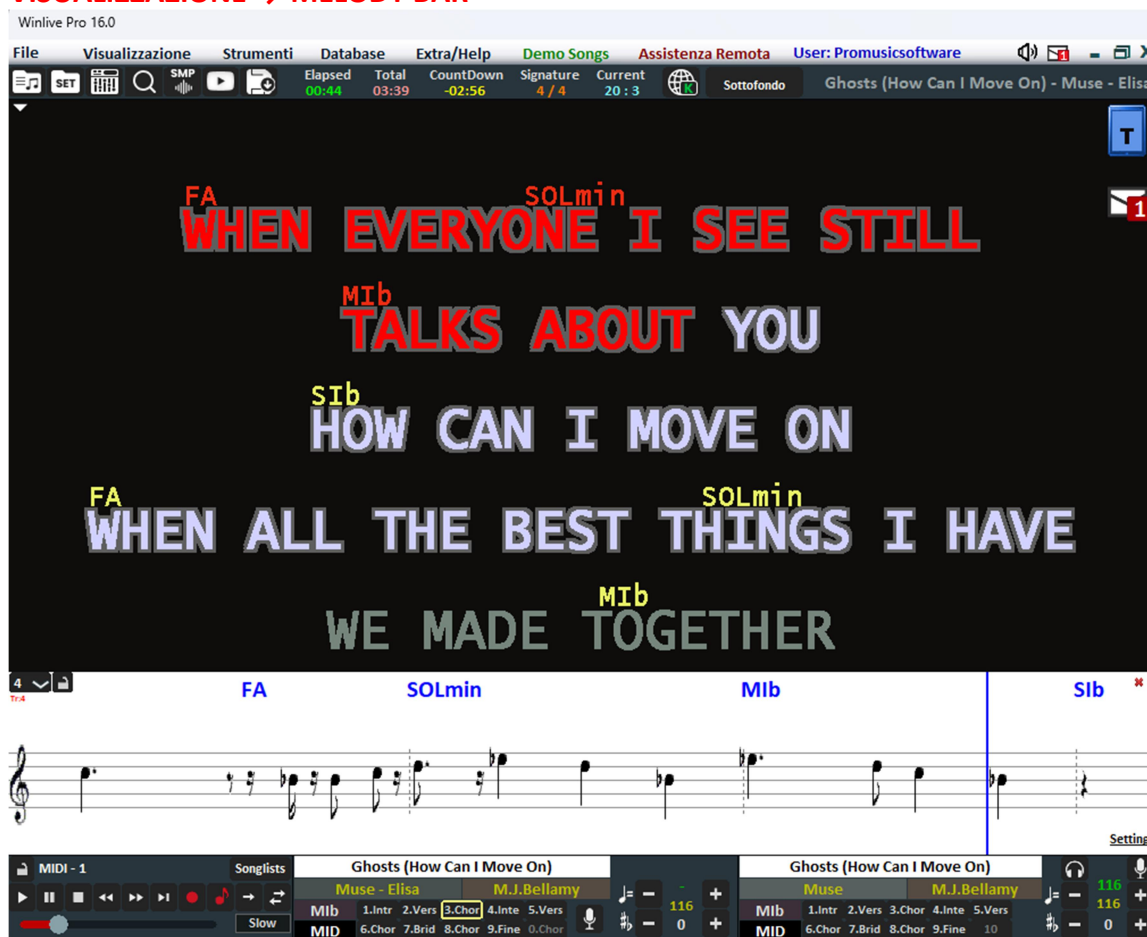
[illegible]

Winlive Pro 16.0

File Visualizzazione Strumenti Database Extra/Help Demo Songs Assistenza Remota User: Promusicsoftware

SET SMP Elapsed 00:44 Total 03:39 CountDown -02:56 Signature 4 / 4 Current 20 : 3 Sottofondo Ghosts (How Can I Move On) - Muse - Elisa

T

1

FA SOLmin
WHEN EVERYONE I SEE STILL

MIb
TALKS ABOUT YOU

SIb
HOW CAN I MOVE ON

FA SOLmin
WHEN ALL THE BEST THINGS I HAVE

MIb
WE MADE TOGETHER

4
Tr:4

FA SOLmin MIb SIb

Setting

MIDI - 1 Songlists
Slow

Ghosts (How Can I Move On)
Muse - Elisa M.J.Bellamy
MIb 1.Intr 2.Vers 3.Chor 4.Inte 5.Vers
MID 6.Chor 7.Brid 8.Chor 9.Fine 0.Chor

116
0

Ghosts (How Can I Move On)
Muse M.J.Bellamy
MIb 1.Intr 2.Vers 3.Chor 4.Inte 5.Vers
MID 6.Chor 7.Brid 8.Chor 9.Fine 10

116
116
0